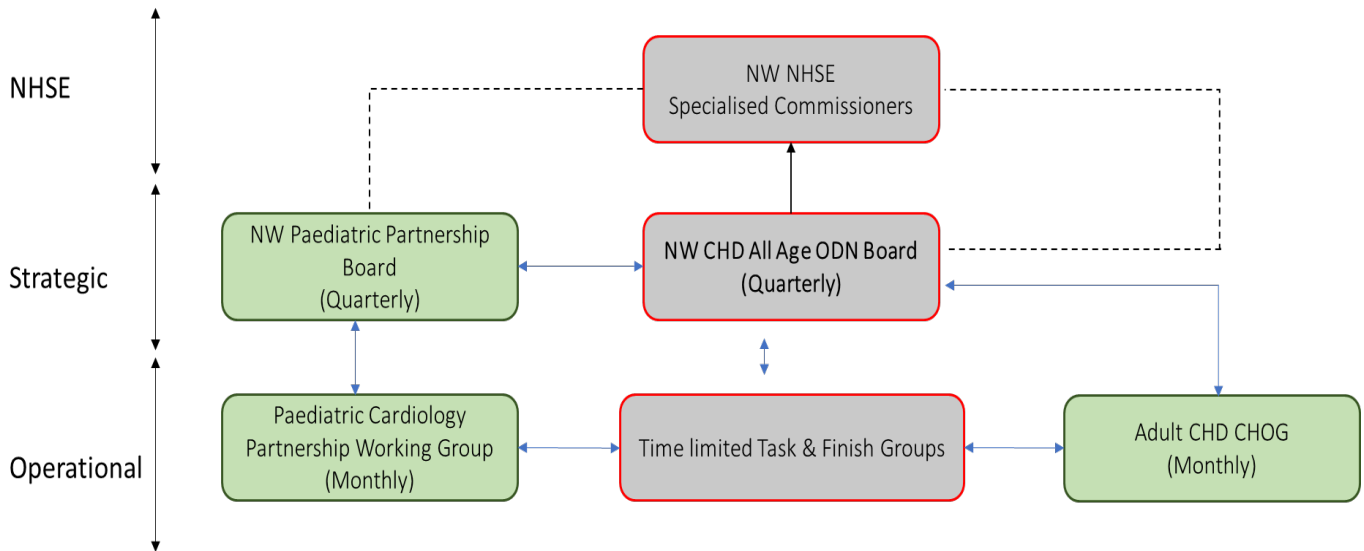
NHSE

Strategic

Operational

NW NHSE
Specialised Commissioners

NW Paediatric Partnership Board
(Quarterly)

NW CHD All Age ODN Board
(Quarterly)

Paediatric Cardiology Partnership Working Group
(Monthly)

Time limited Task & Finish Groups

Adult CHD CHOG
(Monthly)